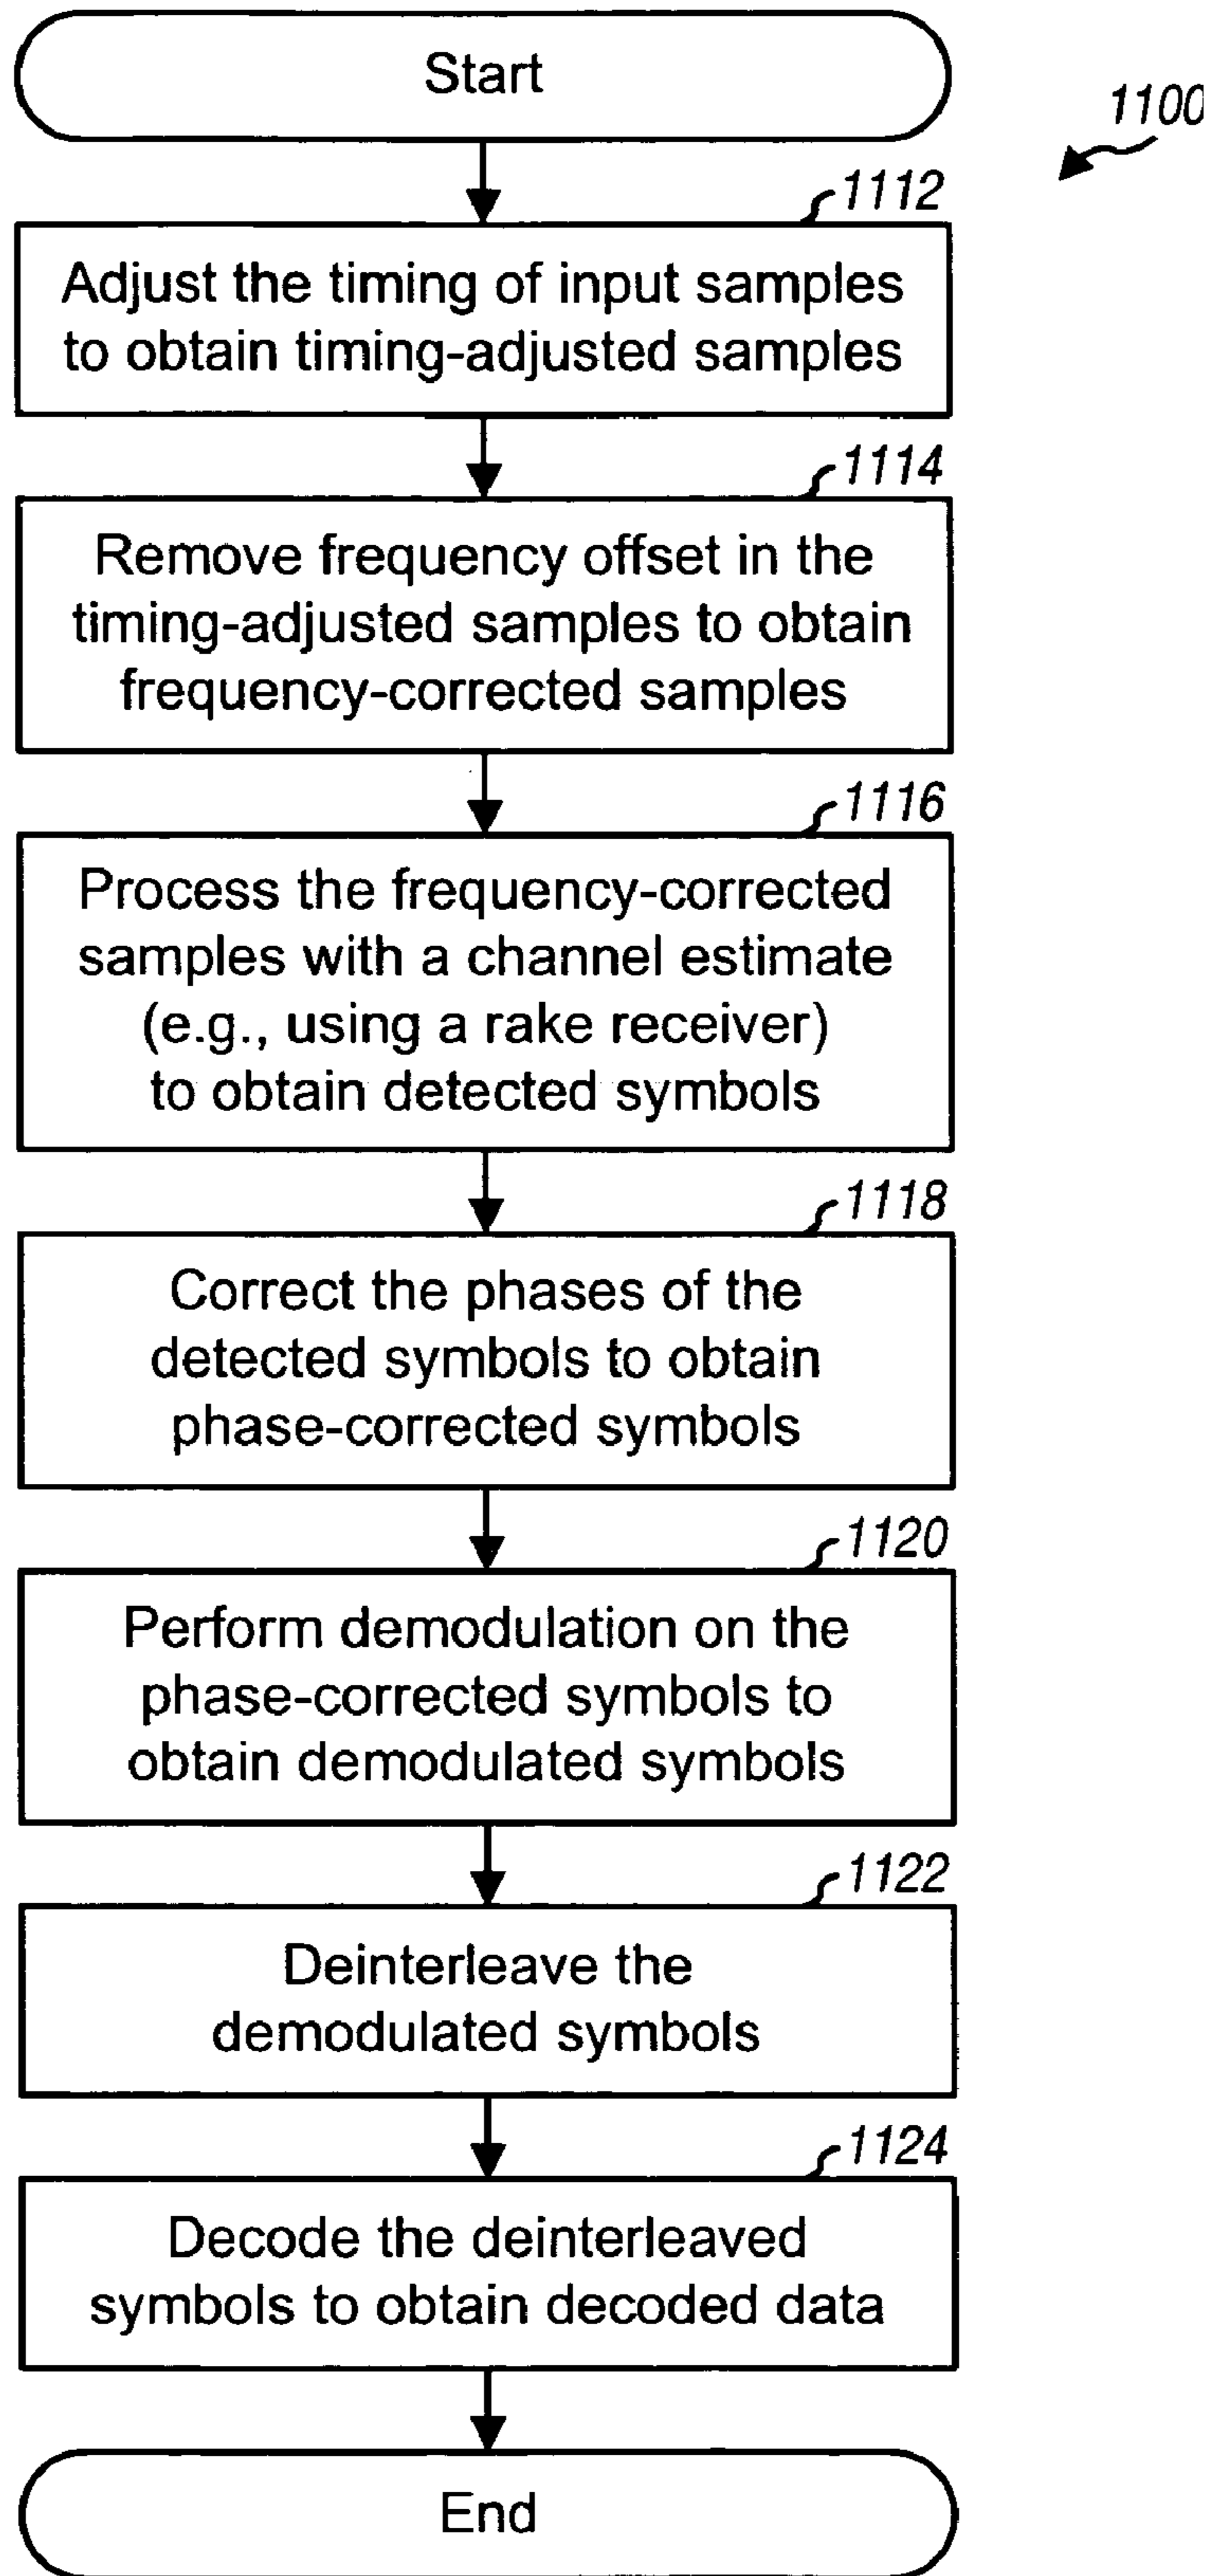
Start

1100

1112

Adjust the timing of input samples to obtain timing-adjusted samples

1114

Remove frequency offset in the timing-adjusted samples to obtain frequency-corrected samples

1116

Process the frequency-corrected samples with a channel estimate (e.g., using a rake receiver) to obtain detected symbols

1118

Correct the phases of the detected symbols to obtain phase-corrected symbols

1120

Perform demodulation on the phase-corrected symbols to obtain demodulated symbols

1122

Deinterleave the demodulated symbols

1124

Decode the deinterleaved symbols to obtain decoded data

End